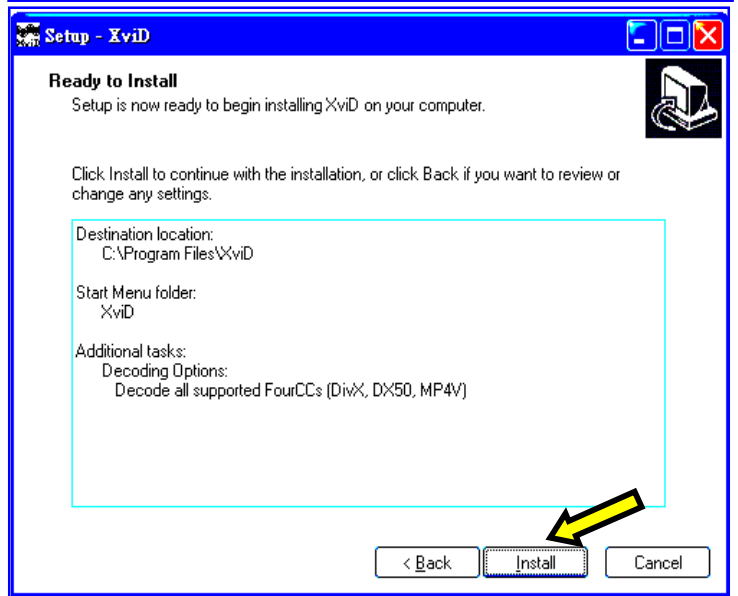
Setup - XviD

Ready to Install
Setup is now ready to begin installing XviD on your computer.

Click Install to continue with the installation, or click Back if you want to review or change any settings.

Destination location:
C:\Program Files\XviD

Start Menu folder:
XviD

Additional tasks:
Decoding Options:
Decode all supported FourCCs (DivX, DX50, MP4V)

< Back
Install
Cancel